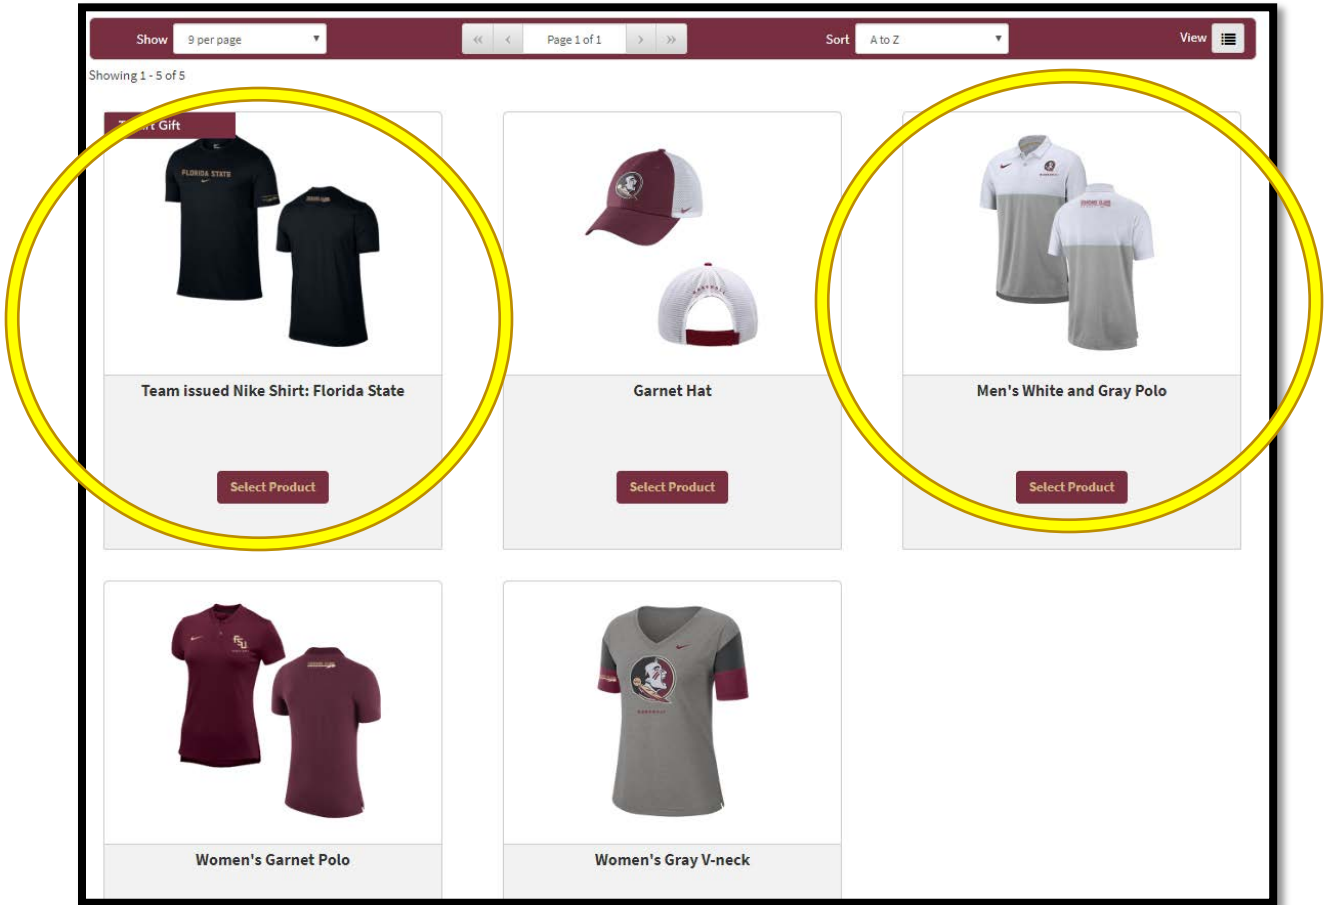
Show 9 per page

« ‹ Page 1 of 1 › »

Sort A to Z

View

Showing 1 - 5 of 5

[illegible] Gift

FLORIDA STATE

Team issued Nike Shirt: Florida State

Select Product

Garnet Hat

Select Product

Men's White and Gray Polo

Select Product

Women's Garnet Polo

Women's Gray V-neck